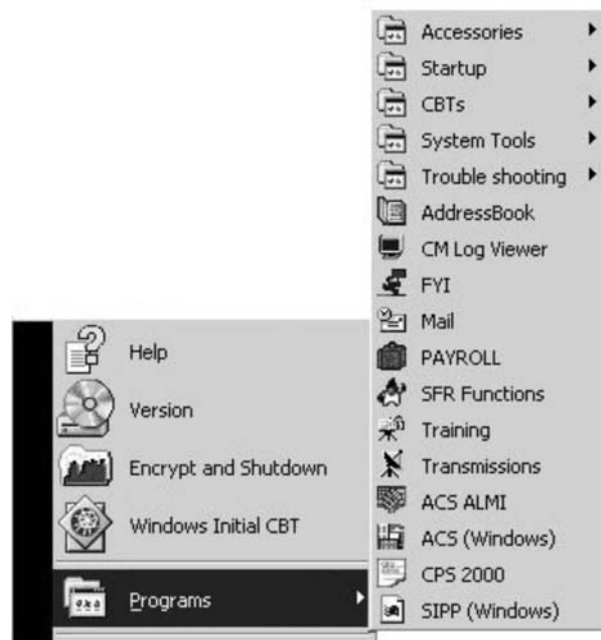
Accessories
Startup
CBTs
System Tools
Trouble shooting
AddressBook
CM Log Viewer
FYI
Mail
PAYROLL
SFR Functions
Training
Transmissions
ACS ALMI
ACS (Windows)
CPS 2000
SIPP (Windows)

Help
Version
Encrypt and Shutdown
Windows Initial CBT
Programs